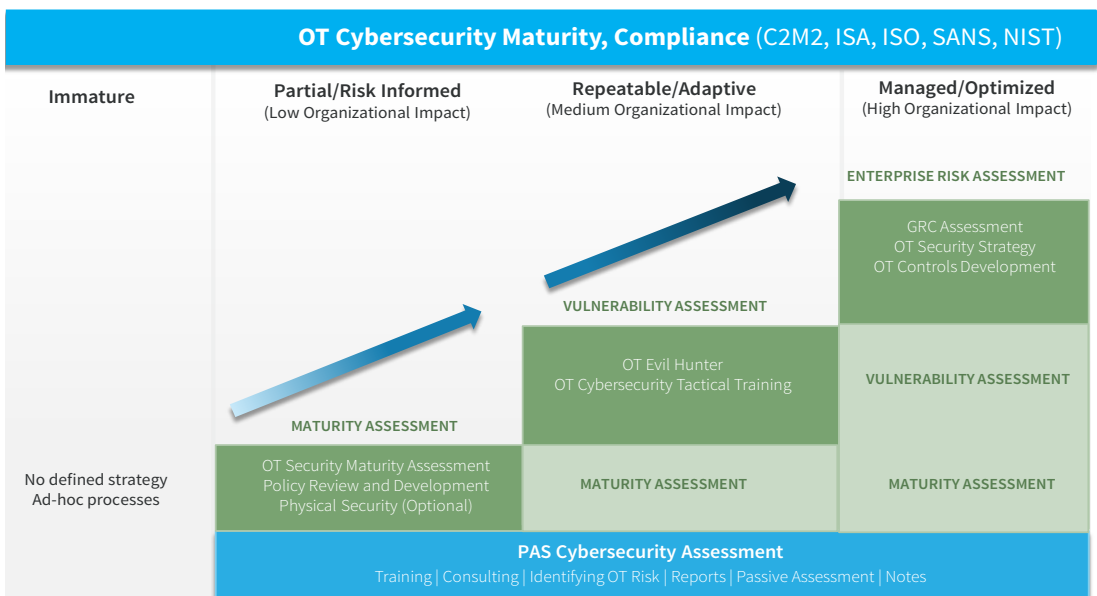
OT Cybersecurity Maturity, Compliance (C2M2, ISA, ISO, SANS, NIST)

Immature

Partial/Risk Informed
(Low Organizational Impact)

Repeatable/Adaptive
(Medium Organizational Impact)

Managed/Optimized
(High Organizational Impact)

ENTERPRISE RISK ASSESSMENT

GRC Assessment
OT Security Strategy
OT Controls Development

VULNERABILITY ASSESSMENT

OT Evil Hunter
OT Cybersecurity Tactical Training

VULNERABILITY ASSESSMENT

MATURITY ASSESSMENT

No defined strategy
Ad-hoc processes

OT Security Maturity Assessment
Policy Review and Development
Physical Security (Optional)

MATURITY ASSESSMENT

MATURITY ASSESSMENT

PAS Cybersecurity Assessment
Training | Consulting | Identifying OT Risk | Reports | Passive Assessment | Notes